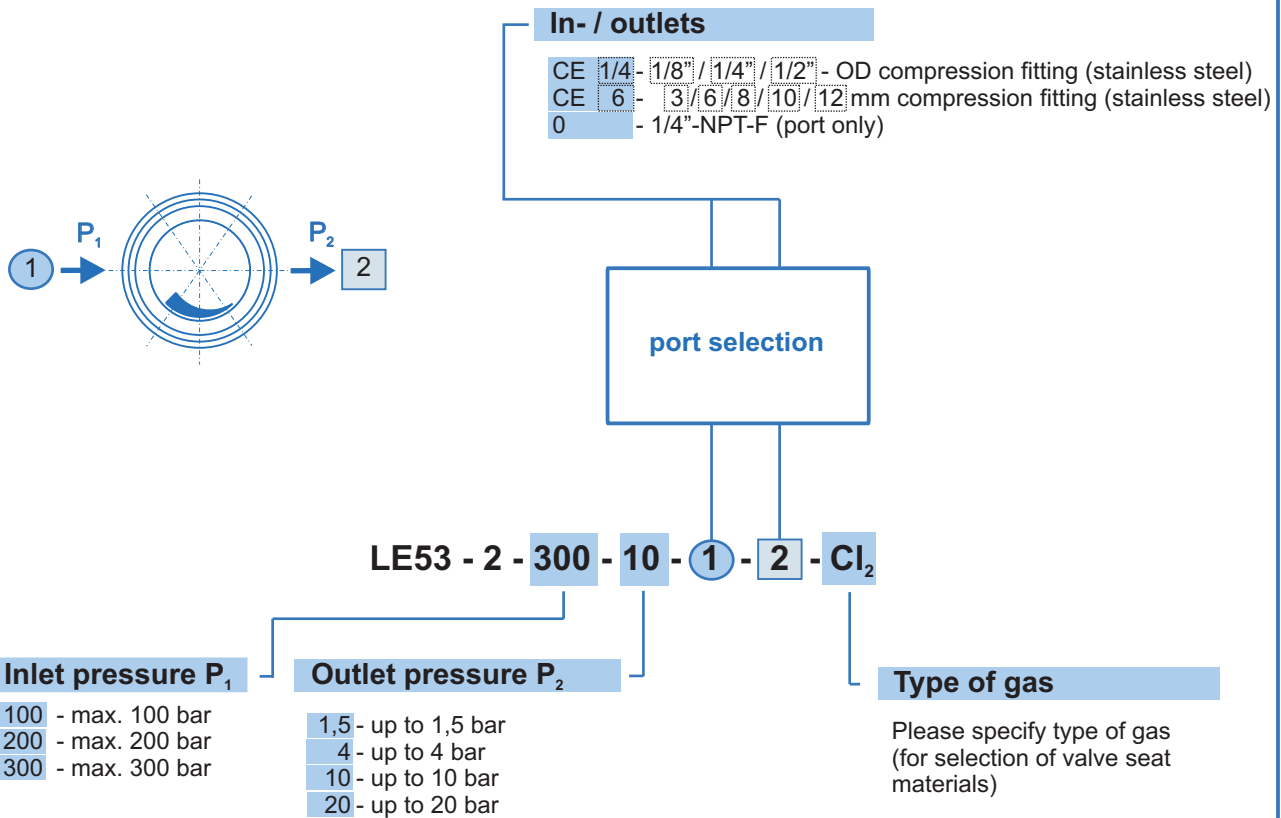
In- / outlets

CE 1/4 - 1/8" / 1/4" / 1/2" - OD compression fitting (stainless steel)
CE 6 - 3 / 6 / 8 / 10 / 12 mm compression fitting (stainless steel)
0 - 1/4"-NPT-F (port only)

1 P$_1$ P$_2$ 2

port selection

LE53 - 2 - 300 - 10 - 1 - 2 - Cl$_2$

Inlet pressure P$_1$

100 - max. 100 bar
200 - max. 200 bar
300 - max. 300 bar

Outlet pressure P$_2$

1,5 - up to 1,5 bar
4 - up to 4 bar
10 - up to 10 bar
20 - up to 20 bar

Type of gas

Please specify type of gas (for selection of valve seat materials)